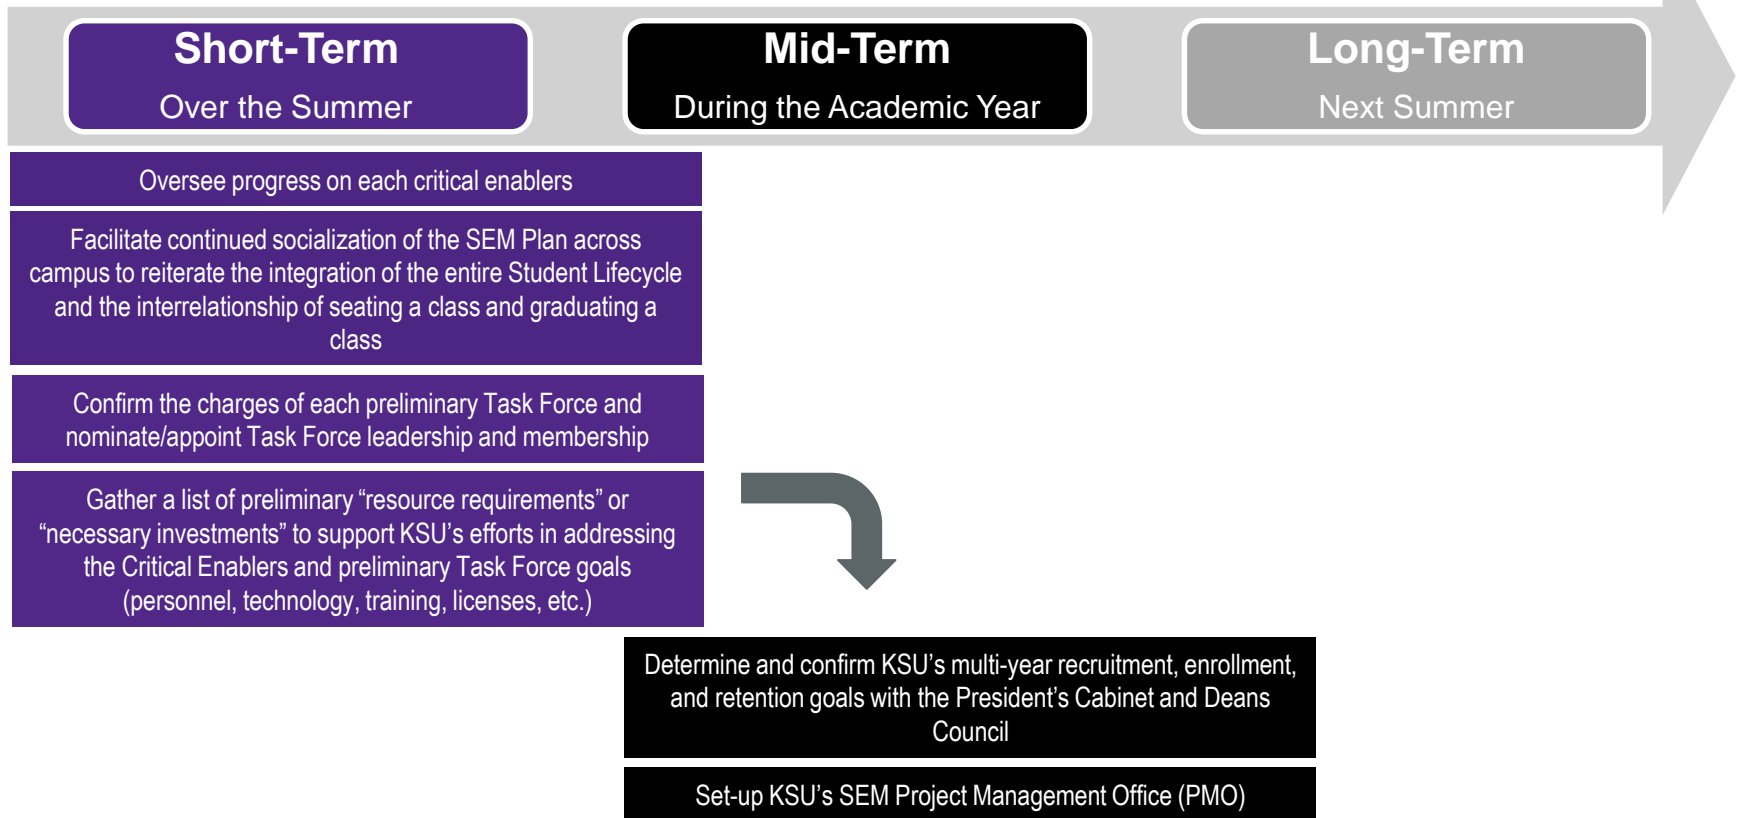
Short-Term
Over the Summer

Mid-Term
During the Academic Year

Long-Term
Next Summer

Oversee progress on each critical enablers

Facilitate continued socialization of the SEM Plan across campus to reiterate the integration of the entire Student Lifecycle and the interrelationship of seating a class and graduating a class

Confirm the charges of each preliminary Task Force and nominate/appoint Task Force leadership and membership

Gather a list of preliminary “resource requirements” or “necessary investments” to support KSU’s efforts in addressing the Critical Enablers and preliminary Task Force goals (personnel, technology, training, licenses, etc.)

Determine and confirm KSU’s multi-year recruitment, enrollment, and retention goals with the President’s Cabinet and Deans Council

Set-up KSU’s SEM Project Management Office (PMO)